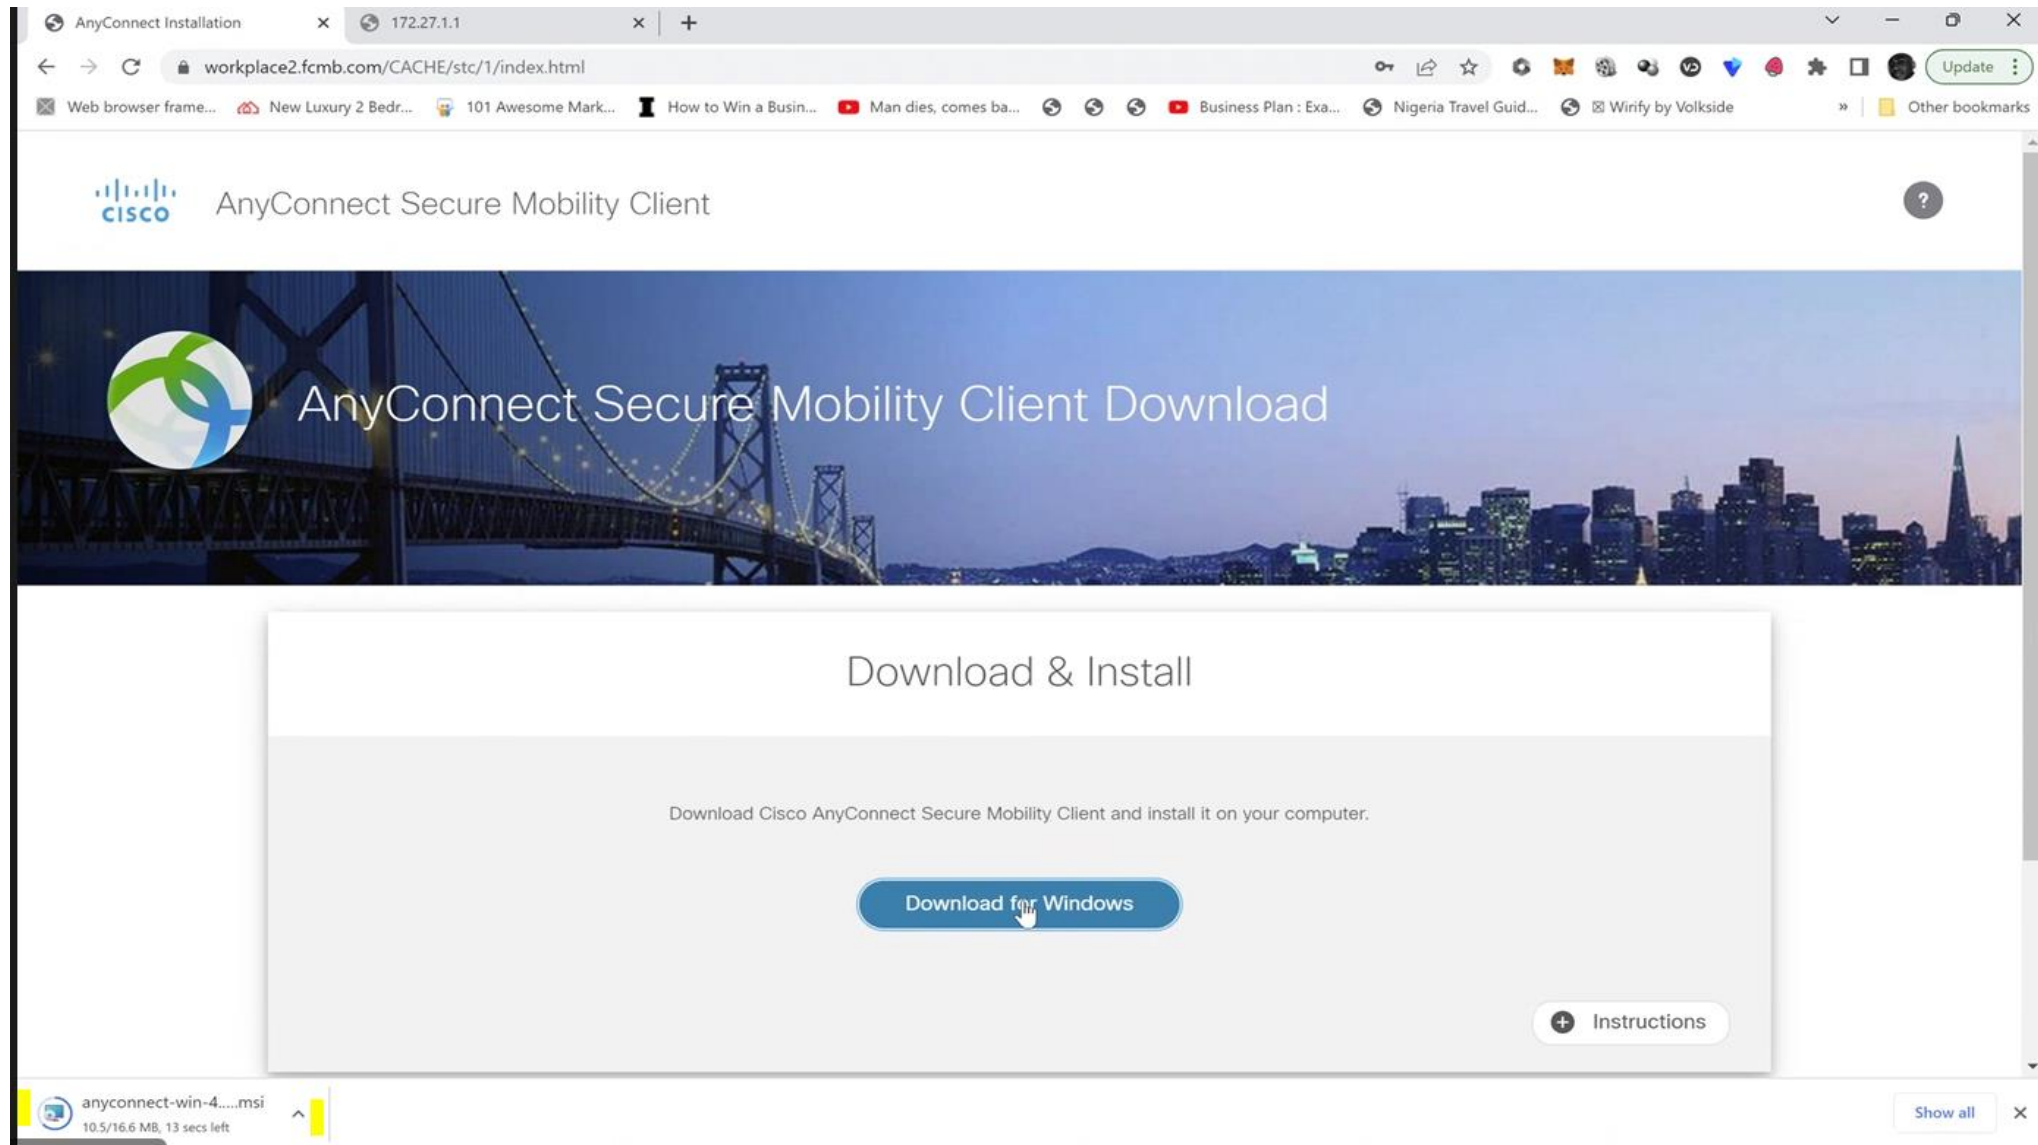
AnyConnect Installation ×
172.27.1.1 ×
+

workplace2.fcmb.com/CACHE/stc/1/index.html

Update

Web browser frame... New Luxury 2 Bedr... 101 Awesome Mark... How to Win a Busin... Man dies, comes ba... Business Plan : Exa... Nigeria Travel Guid... Wirify by Volkside » Other bookmarks

cisco AnyConnect Secure Mobility Client

?

AnyConnect Secure Mobility Client Download

Download & Install

Download Cisco AnyConnect Secure Mobility Client and install it on your computer.

Download for Windows

Instructions

anyconnect-win-4.....msi
10.5/16.6 MB, 13 secs left

Show all